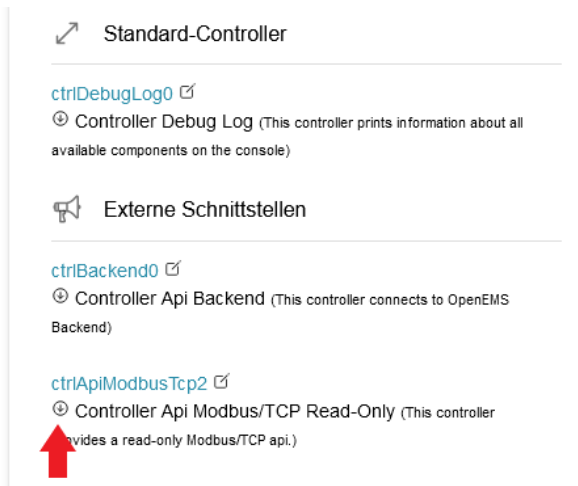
Standard-Controller

ctrlDebugLog0

Controller Debug Log (This controller prints information about all available components on the console)

Externe Schnittstellen

ctrlBackend0

Controller Api Backend (This controller connects to OpenEMS Backend)

ctrlApiModbusTcp2

Controller Api Modbus/TCP Read-Only (This controller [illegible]vides a read-only Modbus/TCP api.)